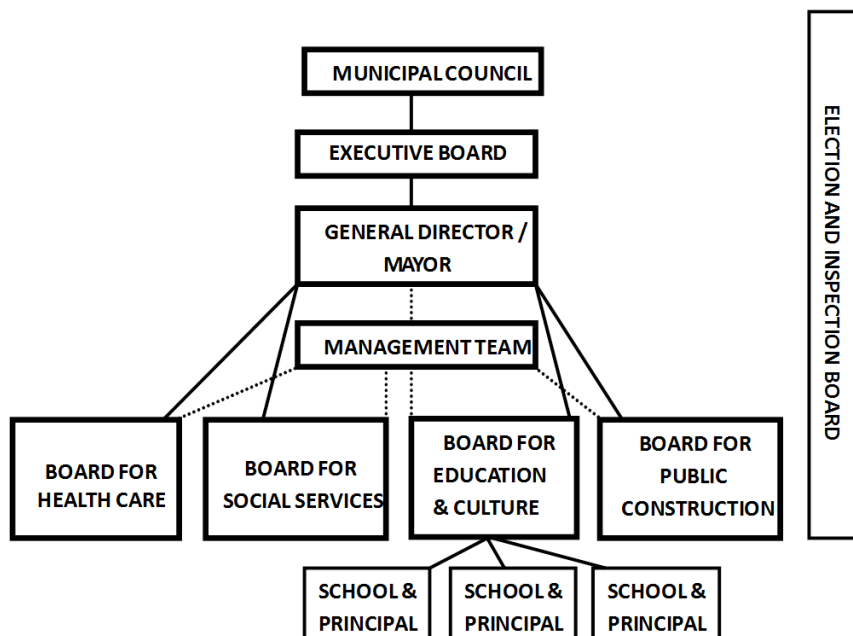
MUNICIPAL COUNCIL

EXECUTIVE BOARD

GENERAL DIRECTOR / MAYOR

MANAGEMENT TEAM

BOARD FOR HEALTH CARE

BOARD FOR SOCIAL SERVICES

BOARD FOR EDUCATION & CULTURE

BOARD FOR PUBLIC CONSTRUCTION

SCHOOL & PRINCIPAL

SCHOOL & PRINCIPAL

SCHOOL & PRINCIPAL

ELECTION AND INSPECTION BOARD